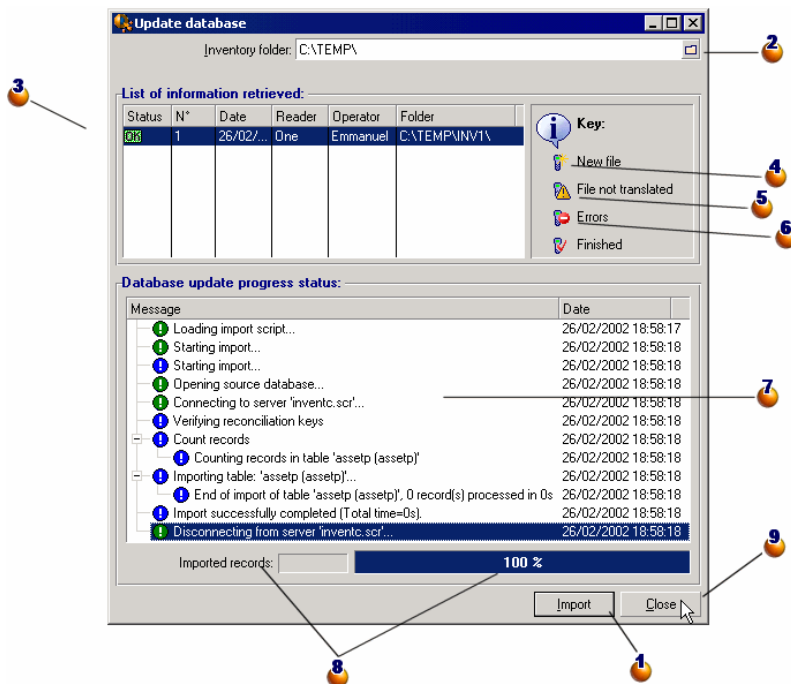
Update database

Inventory folder: C:\TEMP\

2

3

List of information retrieved:

| Status | N° | Date | Reader | Operator | Folder |
|---|---|---|---|---|---|
| OK | 1 | 26/02/... | One | Emmanuel | C:\TEMP\INV1\ |

Key:

New file

4

File not translated

5

Errors

6

Finished

Database update progress status:

| Message | Date |
|---|---|
| Loading import script... | 26/02/2002 18:58:17 |
| Starting import... | 26/02/2002 18:58:18 |
| Starting import... | 26/02/2002 18:58:18 |
| Opening source database... | 26/02/2002 18:58:18 |
| Connecting to server 'inventc.scr'... | 26/02/2002 18:58:18 |
| Verifying reconciliation keys | 26/02/2002 18:58:18 |
| Count records | 26/02/2002 18:58:18 |
| Counting records in table 'assetp (assetp)' | 26/02/2002 18:58:18 |
| Importing table: 'assetp (assetp)'... | 26/02/2002 18:58:18 |
| End of import of table 'assetp (assetp)', 0 record(s) processed in 0s | 26/02/2002 18:58:18 |
| Import successfully completed (Total time=0s). | 26/02/2002 18:58:18 |
| Disconnecting from server 'inventc.scr'... | 26/02/2002 18:58:18 |

7

Imported records:

100 %

9

Import

Close

1

8